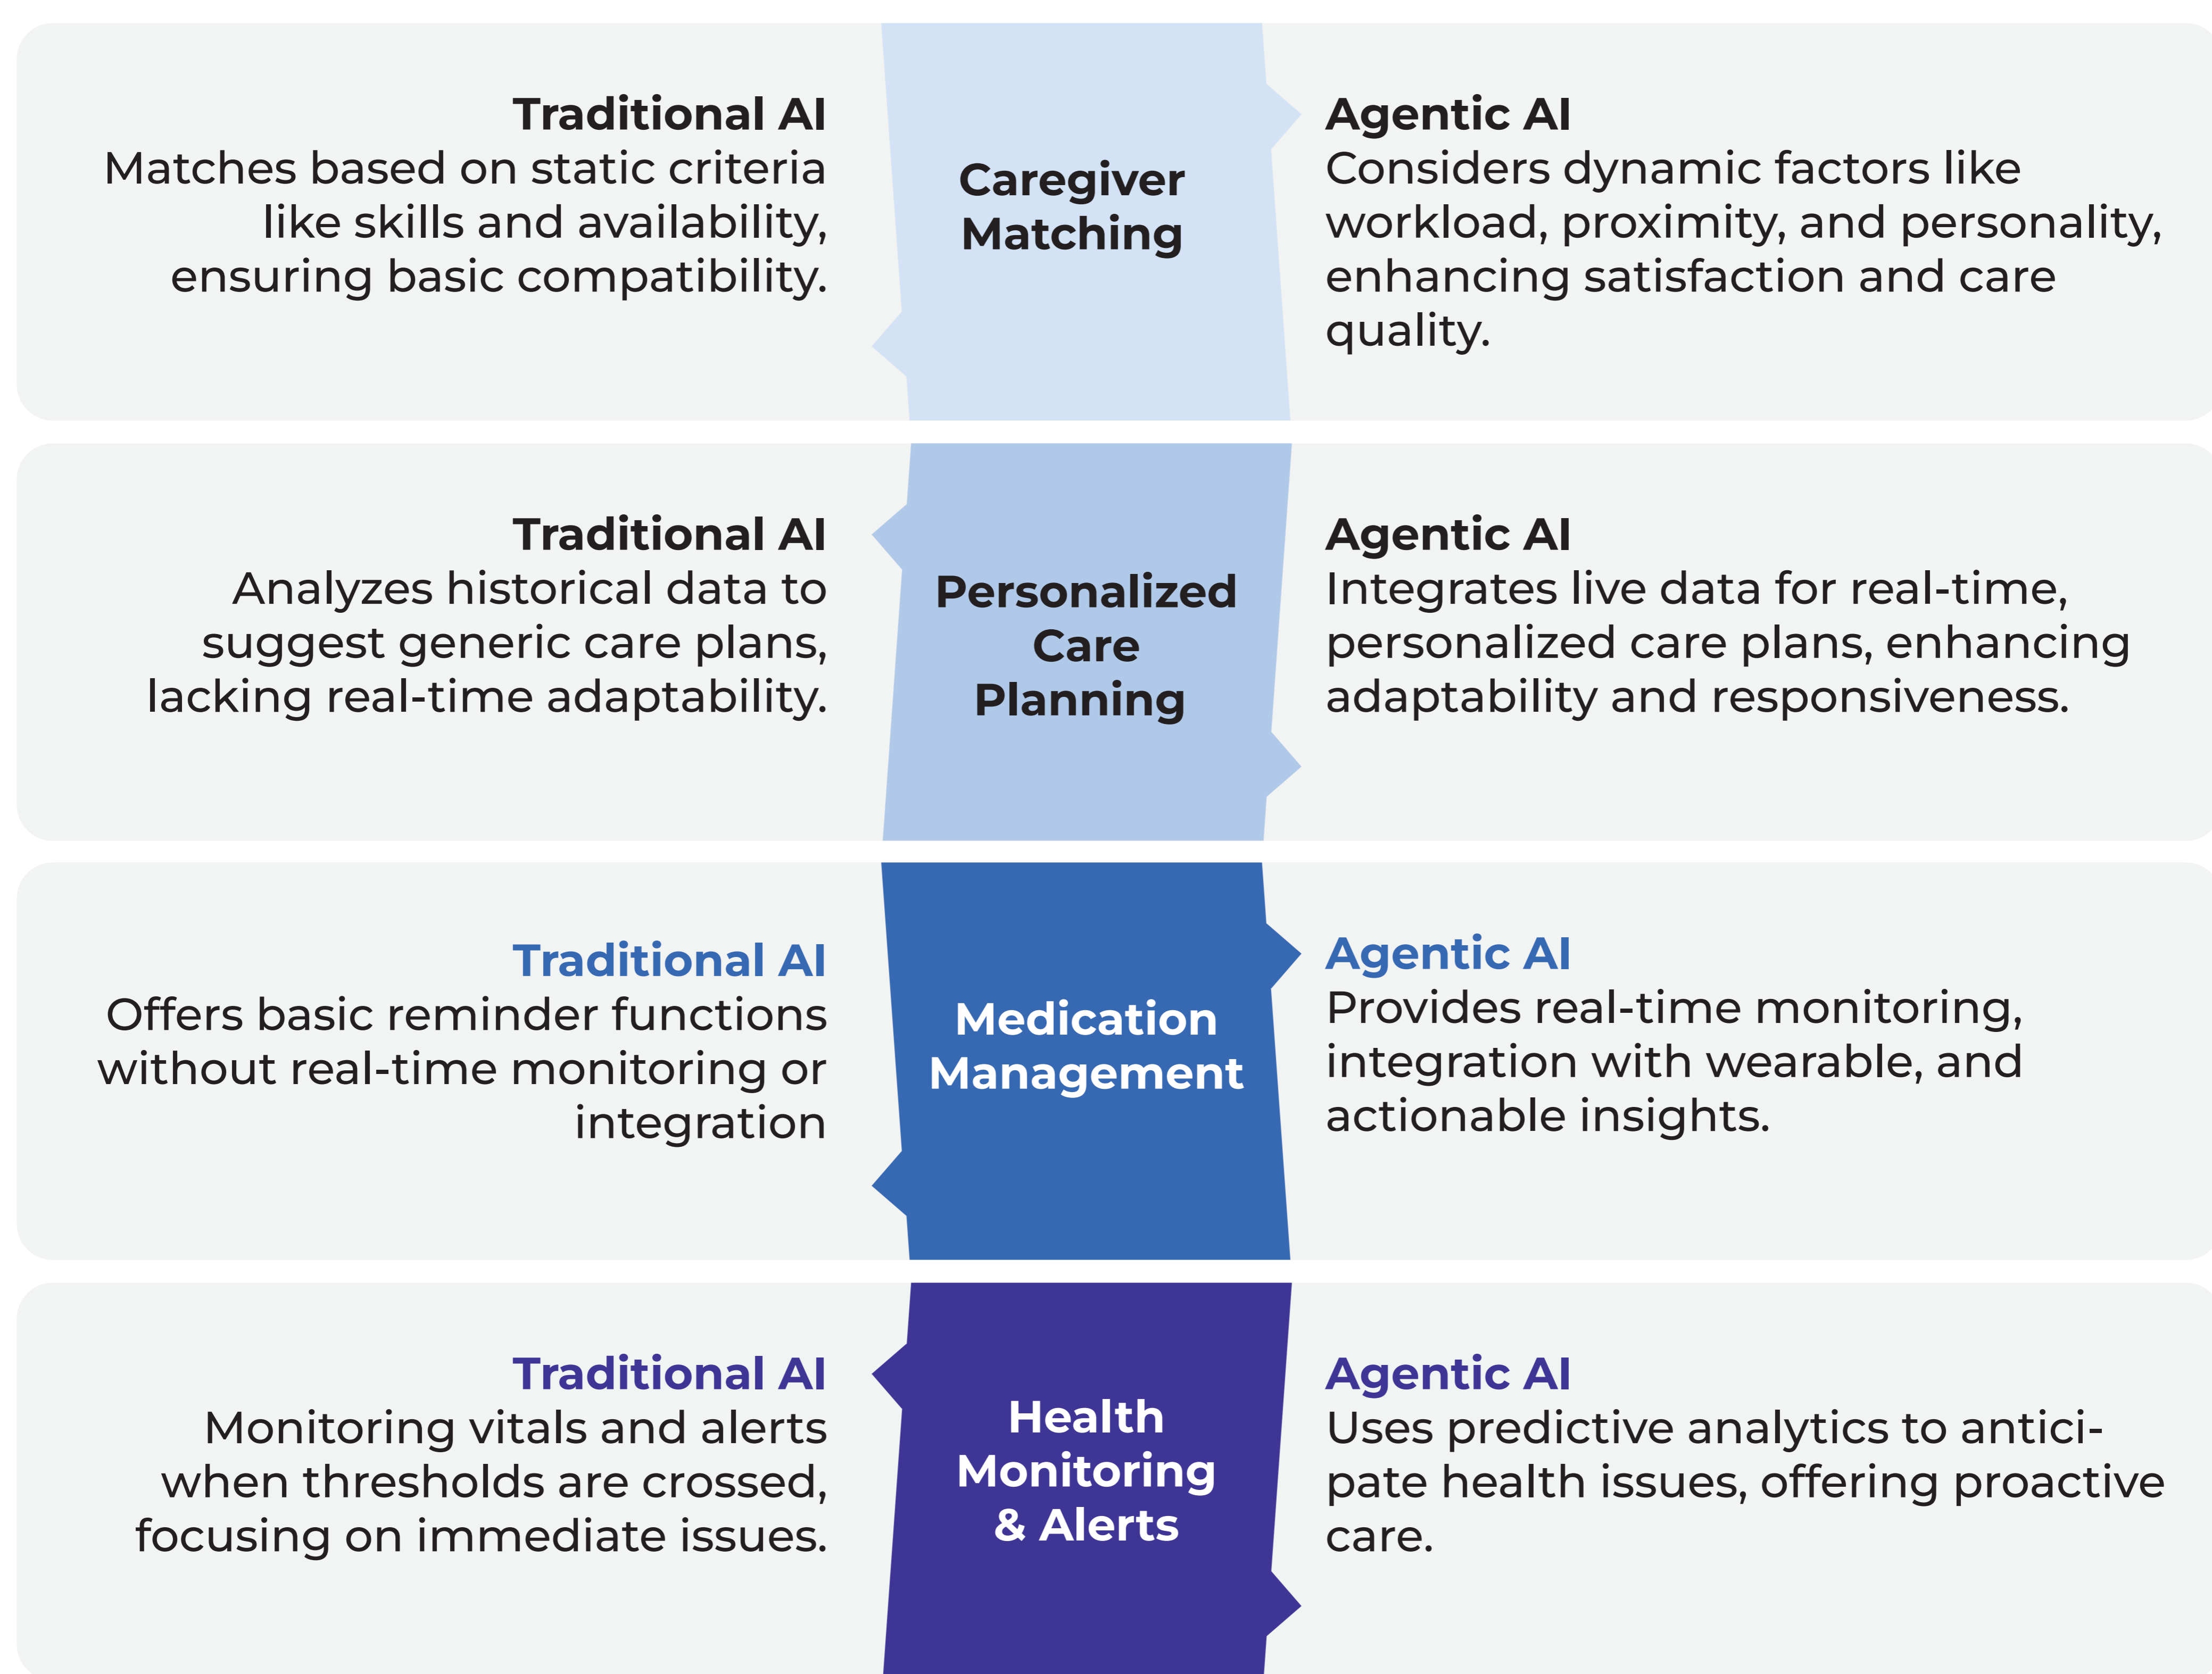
Traditional AI
Matches based on static criteria like skills and availability, ensuring basic compatibility.

Caregiver Matching

Agentic AI
Considers dynamic factors like workload, proximity, and personality, enhancing satisfaction and care quality.

Traditional AI
Analyzes historical data to suggest generic care plans, lacking real-time adaptability.

Personalized Care Planning

Agentic AI
Integrates live data for real-time, personalized care plans, enhancing adaptability and responsiveness.

Traditional AI
Offers basic reminder functions without real-time monitoring or integration

Medication Management

Agentic AI
Provides real-time monitoring, integration with wearable, and actionable insights.

Traditional AI
Monitoring vitals and alerts when thresholds are crossed, focusing on immediate issues.

Health Monitoring & Alerts

Agentic AI
Uses predictive analytics to anticipate health issues, offering proactive care.